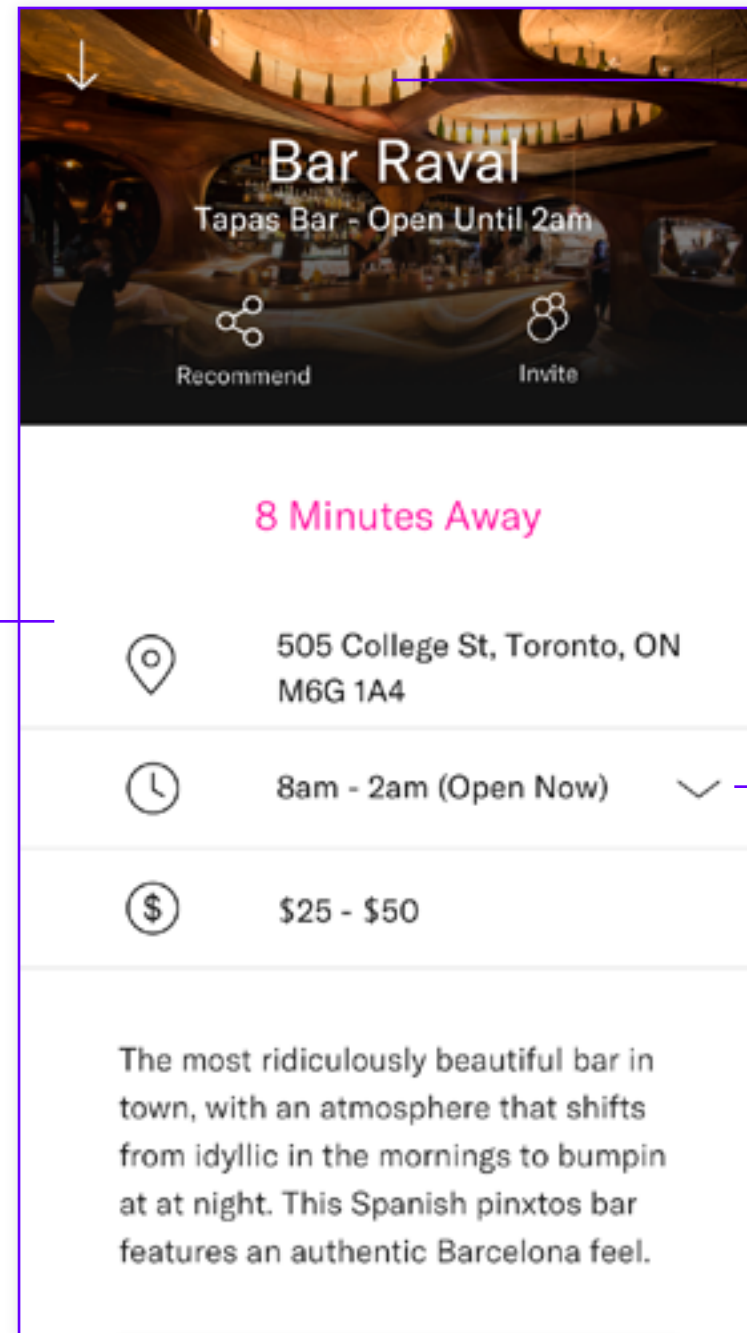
Bar Raval
Tapas Bar - Open Until 2am

Recommend

Invite

8 Minutes Away

505 College St, Toronto, ON M6G 1A4

8am - 2am (Open Now)

$25 - $50

The most ridiculously beautiful bar in town, with an atmosphere that shifts from idyllic in the mornings to bumpin at at night. This Spanish pinxtos bar features an authentic Barcelona feel.